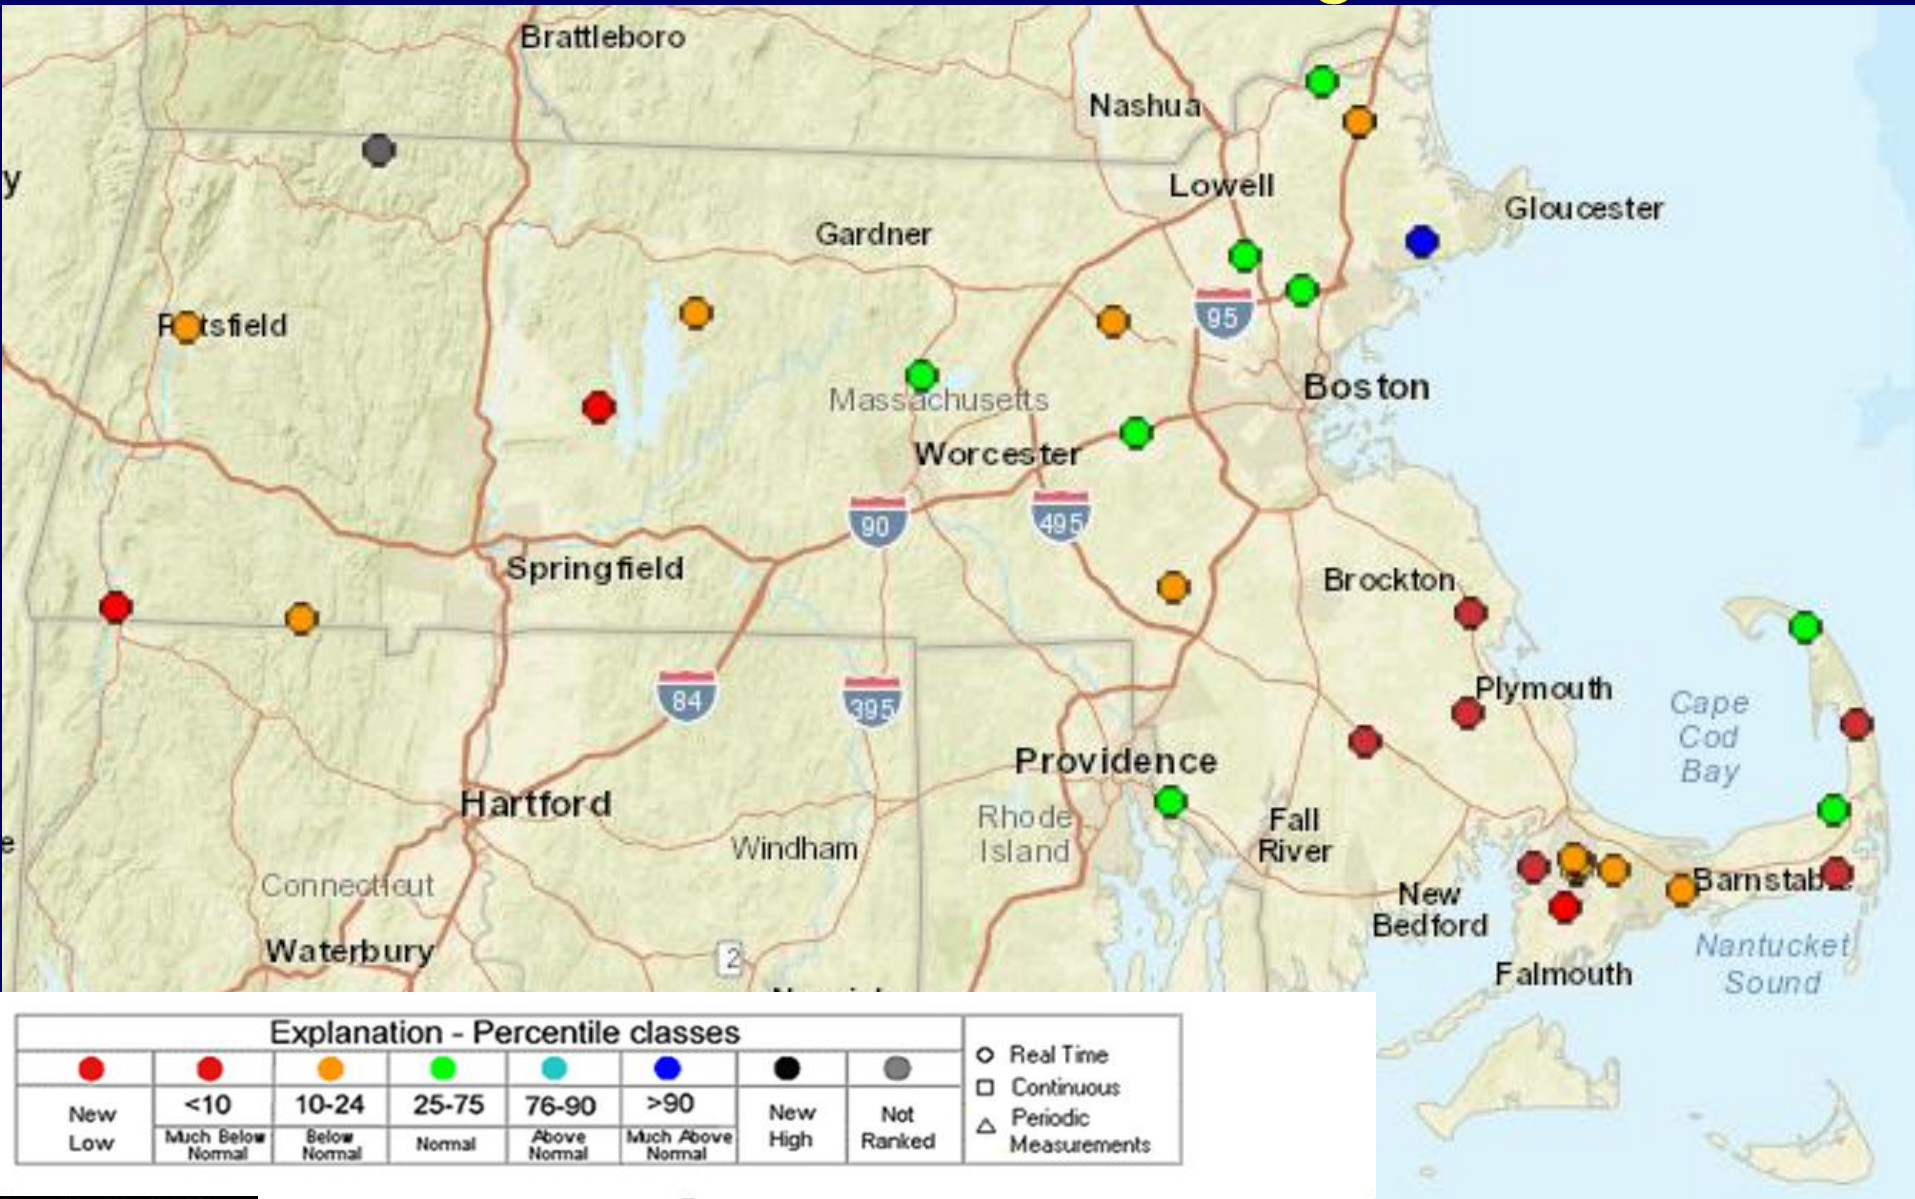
Brattleboro
Nashua
Lowell
Gloucester
Gardner
P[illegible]tsfield
95
Boston
Massachusetts
Worcester
90
495
Springfield
Brockton
Plymouth
Cape Cod Bay
84
395
Providence
Hartford
Windham
Rhode Island
Fall River
New Bedford
Barnstab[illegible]
Connecticut
Waterbury
2
Falmouth
Nantucket Sound

| Explanation - Percentile classes | | | | | | | |
|---|---|---|---|---|---|---|---|
| New Low | <10 Much Below Normal | 10-24 Below Normal | 25-75 Normal | 76-90 Above Normal | >90 Much Above Normal | New High | Not Ranked |

Real Time
Continuous
Periodic Measurements